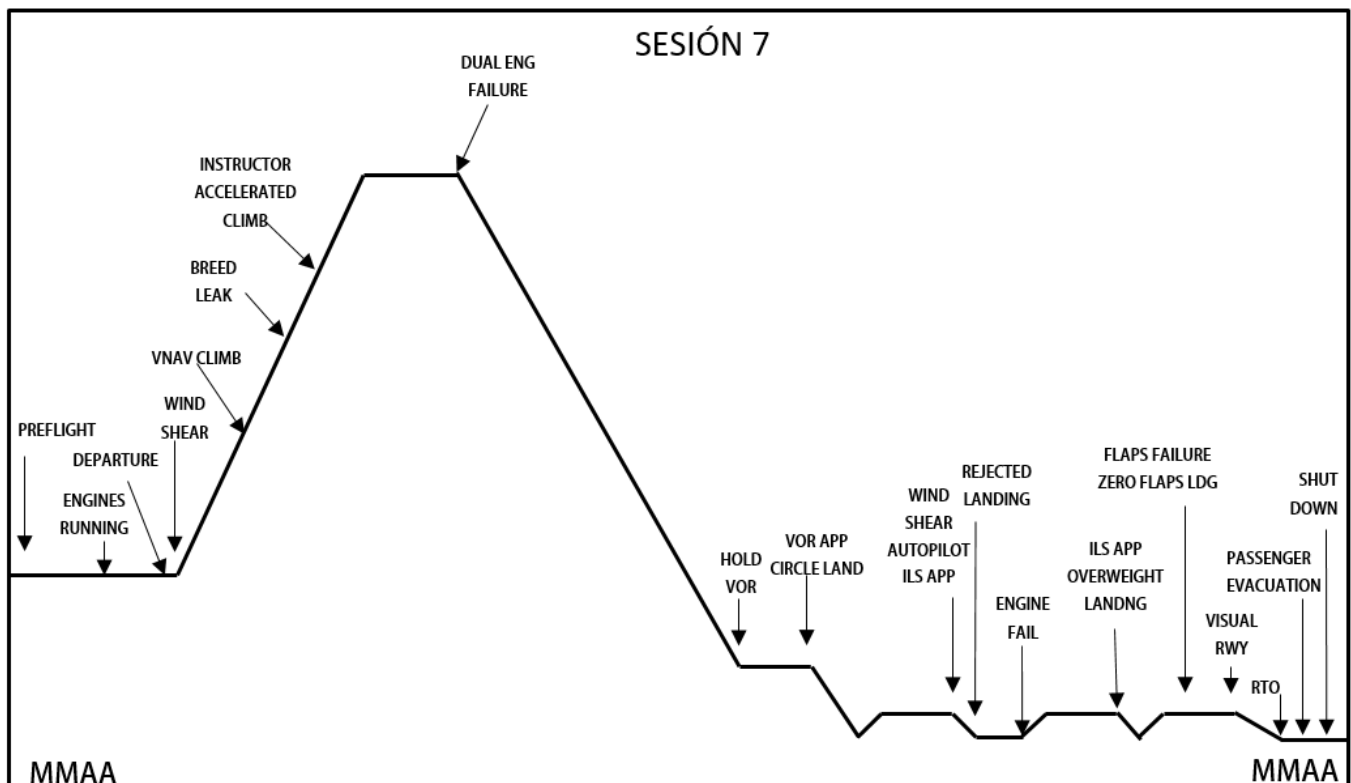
SESIÓN 7

DUAL ENG FAILURE

INSTRUCTOR ACCELERATED CLIMB

BREED LEAK

VNAV CLIMB

WIND SHEAR

PREFLIGHT

DEPARTURE

ENGINES RUNNING

HOLD VOR

VOR APP CIRCLE LAND

WIND SHEAR AUTOPILOT ILS APP

REJECTED LANDING

ENGINE FAIL

ILS APP OVERWEIGHT LANDNG

FLAPS FAILURE ZERO FLAPS LDG

VISUAL RWY

RTO

PASSENGER EVACUATION

SHUT DOWN

MMAA

MMAA